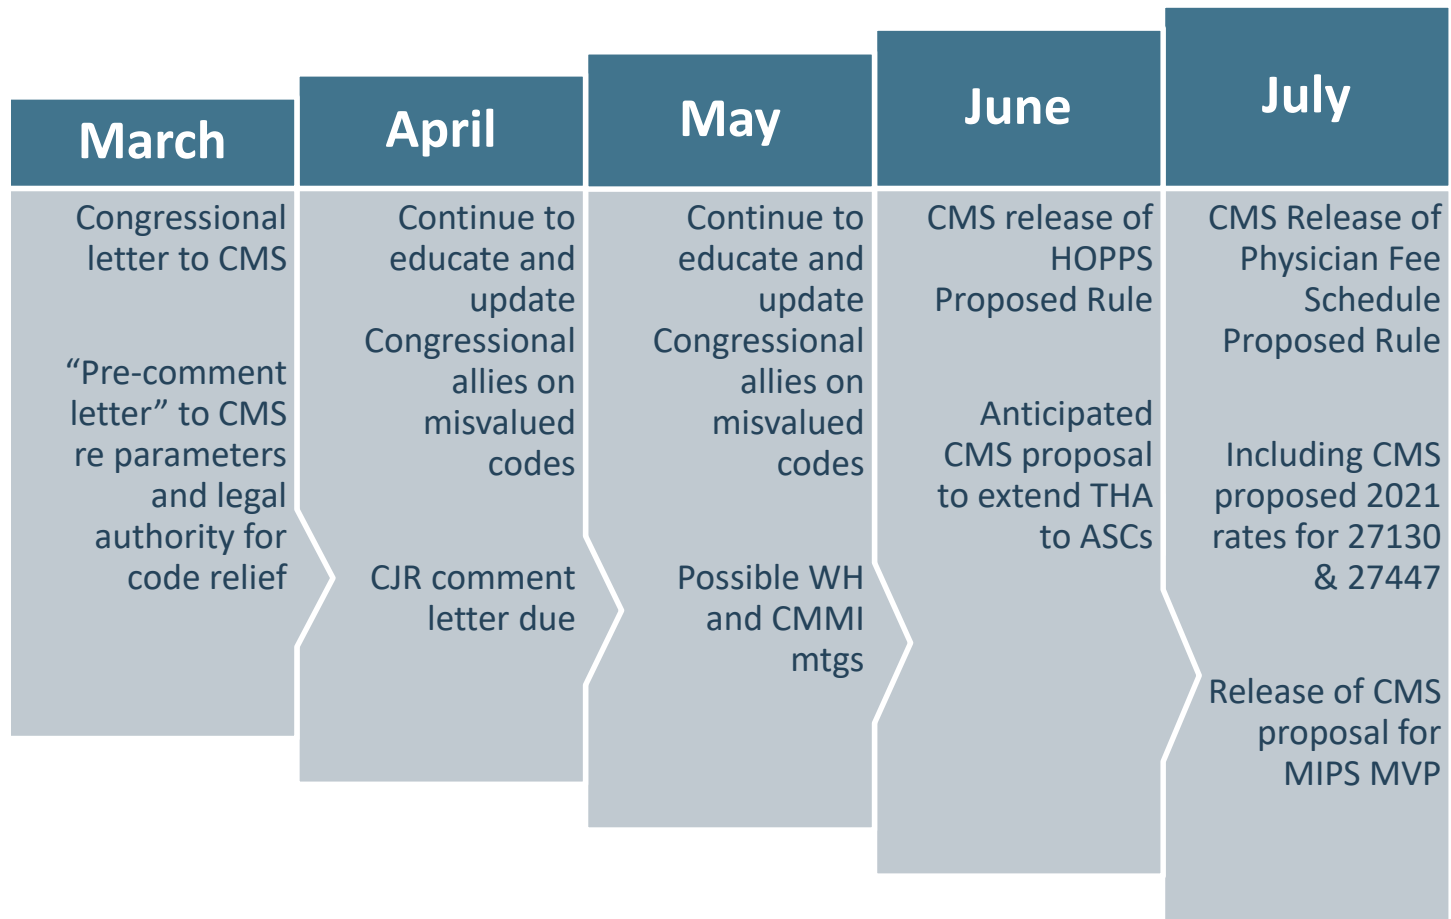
March

Congressional letter to CMS

“Pre-comment letter” to CMS re parameters and legal authority for code relief

April

Continue to educate and update Congressional allies on misvalued codes

CJR comment letter due

May

Continue to educate and update Congressional allies on misvalued codes

Possible WH and CMMI mtgs

June

CMS release of HOPPS Proposed Rule

Anticipated CMS proposal to extend THA to ASCs

July

CMS Release of Physician Fee Schedule Proposed Rule

Including CMS proposed 2021 rates for 27130 & 27447

Release of CMS proposal for MIPS MVP